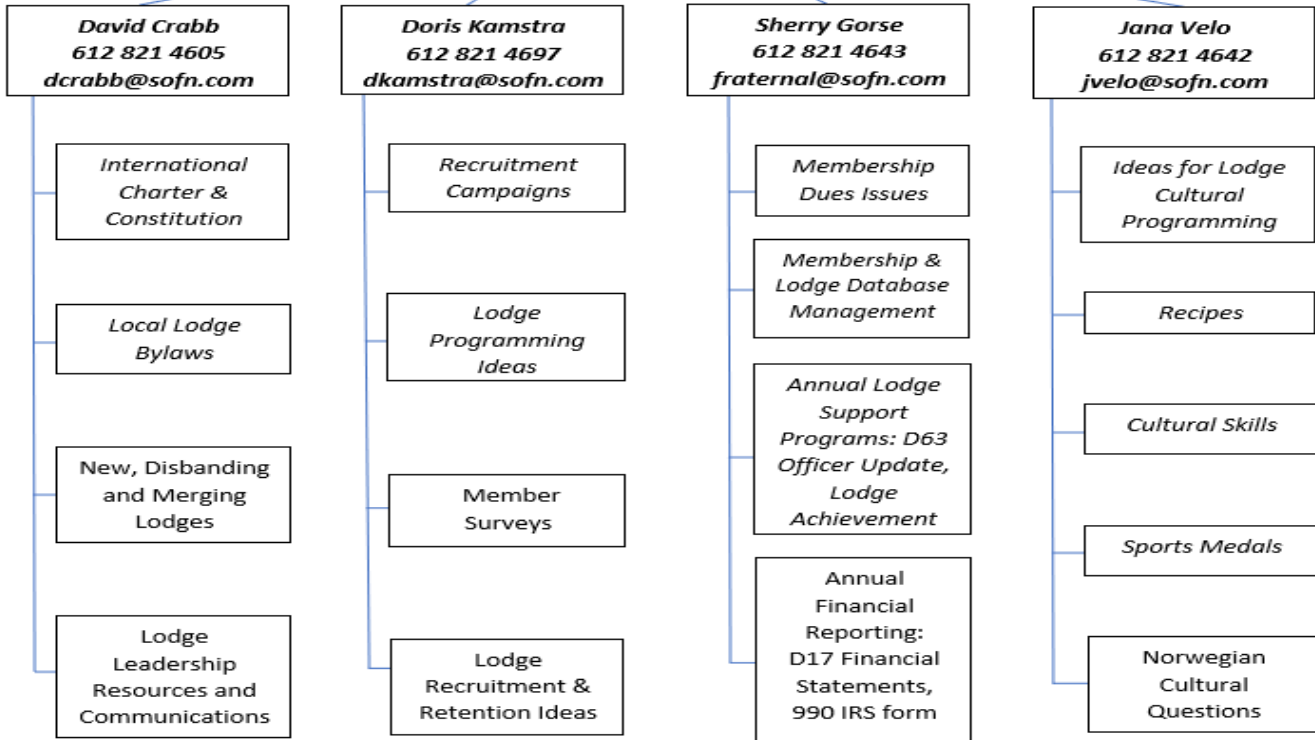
David Crabb
612 821 4605
dcrabb@sofn.com

International Charter & Constitution

Local Lodge Bylaws

New, Disbanding and Merging Lodges

Lodge Leadership Resources and Communications

Doris Kamstra
612 821 4697
dkamstra@sofn.com

Recruitment Campaigns

Lodge Programming Ideas

Member Surveys

Lodge Recruitment & Retention Ideas

Sherry Gorse
612 821 4643
fraternal@sofn.com

Membership Dues Issues

Membership & Lodge Database Management

Annual Lodge Support Programs: D63 Officer Update, Lodge Achievement

Annual Financial Reporting: D17 Financial Statements, 990 IRS form

Jana Velo
612 821 4642
jvelo@sofn.com

Ideas for Lodge Cultural Programming

Recipes

Cultural Skills

Sports Medals

Norwegian Cultural Questions